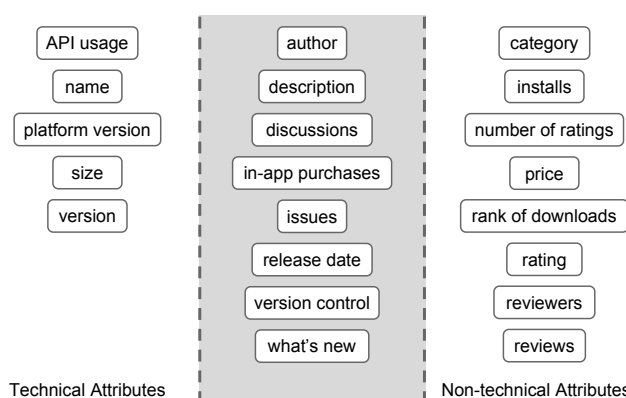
API usage
name
platform version
size
version

Technical Attributes

author
description
discussions
in-app purchases
issues
release date
version control
what's new

category
installs
number of ratings
price
rank of downloads
rating
reviewers
reviews

Non-technical Attributes